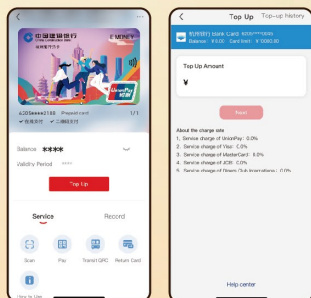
<

中国建设银行

E MONEY

UnionPay 银联

1/1

Balance ****

Validity Period ****

Top Up

Service

Record

Scan

Pay

Transit QRC

Return Card

How to Use

<

Top Up

Top-up history

Balance: ¥ 0.00

Top Up Amount

Next

About the charge rate

1. Service charge of UnionPay: 0.0%

2. Service charge of Visa: 0.0%

3. Service charge of MasterCard: 0.0%

4. Service charge of JCB: 0.0%

5. Service charge of Diners Club International: 0.0%

Help center